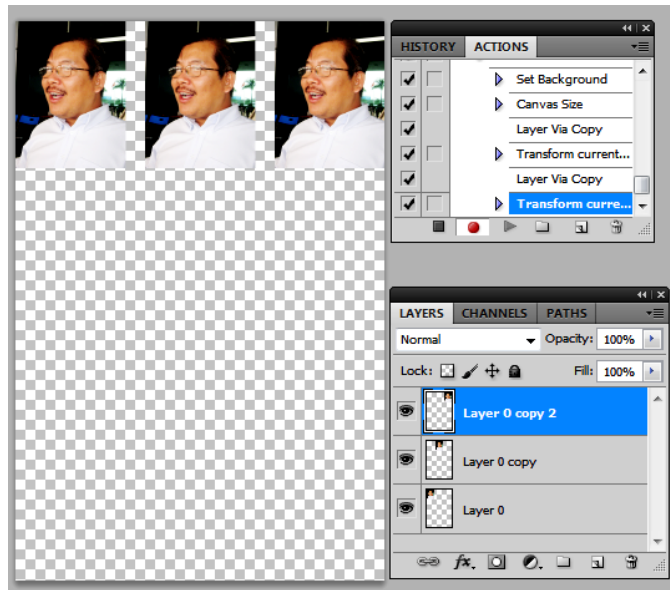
HISTORY ACTIONS

Set Background

Canvas Size

Layer Via Copy

Transform current...

Layer Via Copy

Transform curre...

LAYERS CHANNELS PATHS

Normal

Opacity: 100%

Lock:

Fill: 100%

Layer 0 copy 2

Layer 0 copy

Layer 0